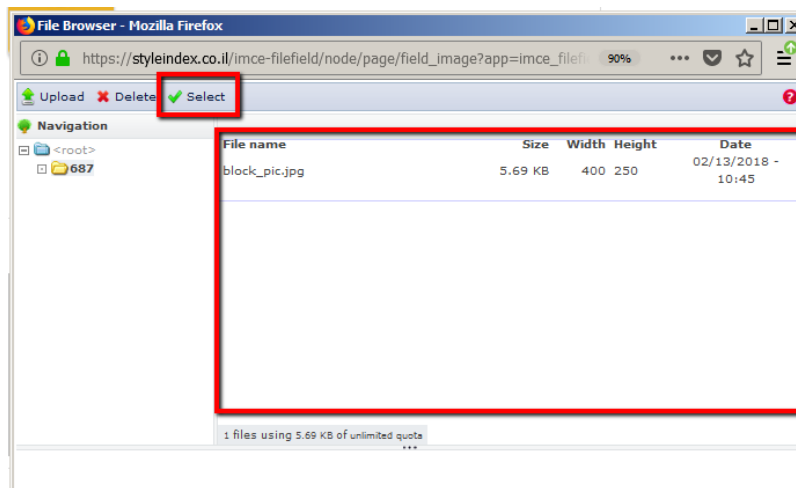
File Browser - Mozilla Firefox

https://styleindex.co.il/imce-filefield/node/page/field_image?app=imce_filefi 90% ···

Upload Delete Select

Navigation

<root>
687

| File name | Size | Width | Height | Date |
|---|---|---|---|---|
| block_pic.jpg | 5.69 KB | 400 | 250 | 02/13/2018 - 10:45 |

1 files using 5.69 KB of unlimited quota